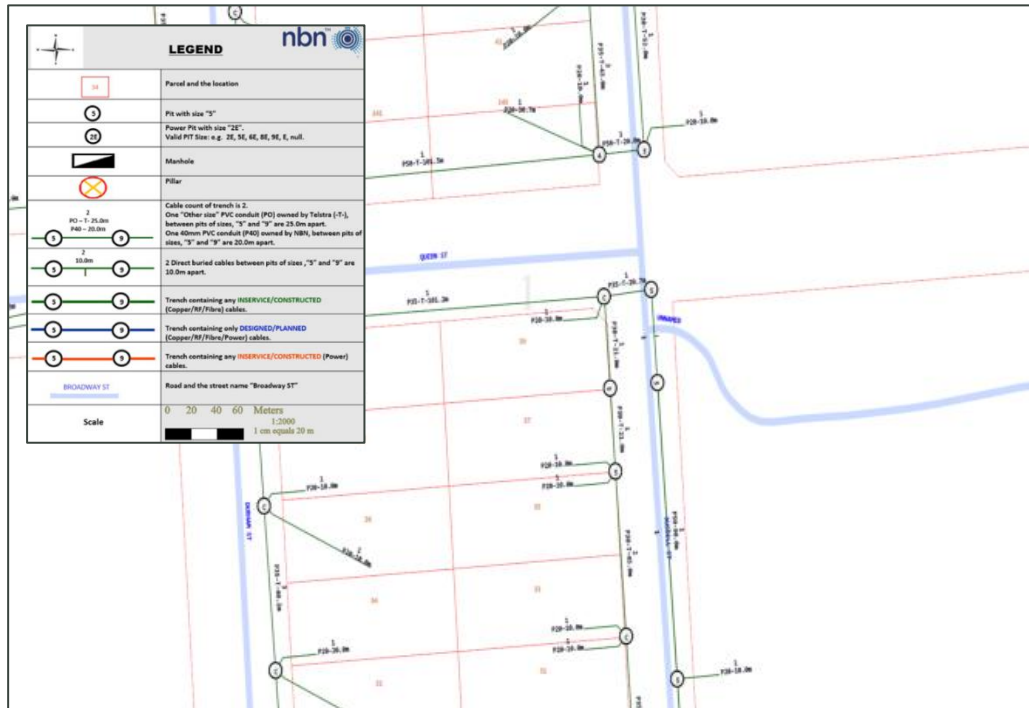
LEGEND

nbn

| | |
|---|---|
| 34 | Parcel and the location |
| 5 | Pit with size "5" |
| 2E | Power Pit with size "2E". Valid PIT Size: e.g. 2E, 5E, 6E, 8E, 9E, E, null. |
| | Manhole |
| | Pillar |
| 2 PO – T- 25.0m P40 – 20.0m 5 9 | Cable count of trench is 2. One "Other size" PVC conduit (PO) owned by Telstra (-T-), between pits of sizes, "5" and "9" are 25.0m apart. One 40mm PVC conduit (P40) owned by NBN, between pits of sizes, "5" and "9" are 20.0m apart. |
| 2 10.0m 5 9 | 2 Direct buried cables between pits of sizes ,"5" and "9" are 10.0m apart. |
| 5 9 | Trench containing any INSERVICE/CONSTRUCTED (Copper/RF/Fibre) cables. |
| 5 9 | Trench containing only DESIGNED/PLANNED (Copper/RF/Fibre/Power) cables. |
| 5 9 | Trench containing any INSERVICE/CONSTRUCTED (Power) cables. |
| BROADWAY ST | Road and the street name "Broadway ST" |
| Scale | 0 20 40 60 Meters 1:2000 1 cm equals 20 m |

QUEEN ST

UNNAMED

DERRIAN ST

1 P20-18.0m

1 P50-T-101.5m

1 P50-T-20.0m

1 P35-T-101.3m

1 P35-T-20.7m

1 P20-18.0m

1 P20-18.0m

1 P20-18.0m

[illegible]